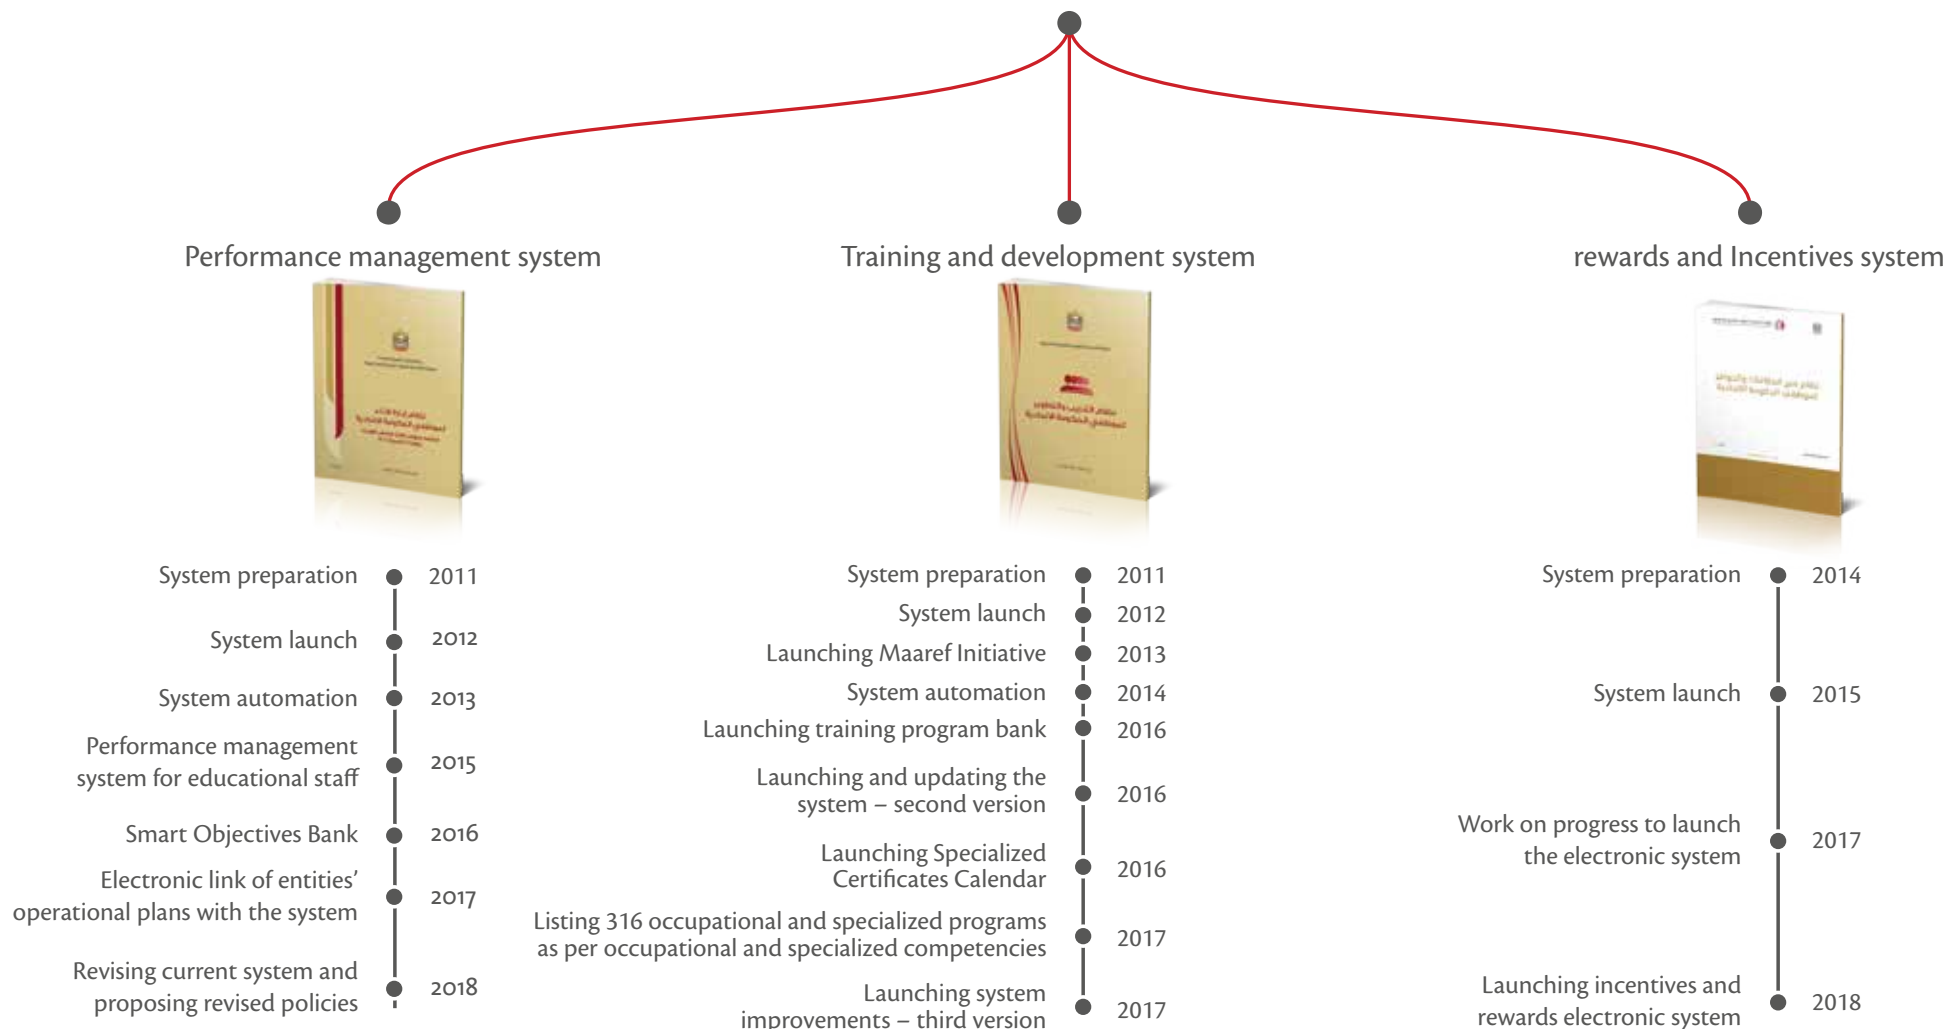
Performance management system

Training and development system

rewards and Incentives system

System preparation 2011
System launch 2012
System automation 2013
Performance management system for educational staff 2015
Smart Objectives Bank 2016
Electronic link of entities' operational plans with the system 2017
Revising current system and proposing revised policies 2018

System preparation 2011
System launch 2012
Launching Maaref Initiative 2013
System automation 2014
Launching training program bank 2016
Launching and updating the system – second version 2016
Launching Specialized Certificates Calendar 2016
Listing 316 occupational and specialized programs as per occupational and specialized competencies 2017
Launching system improvements – third version 2017

System preparation 2014
System launch 2015
Work on progress to launch the electronic system 2017
Launching incentives and rewards electronic system 2018